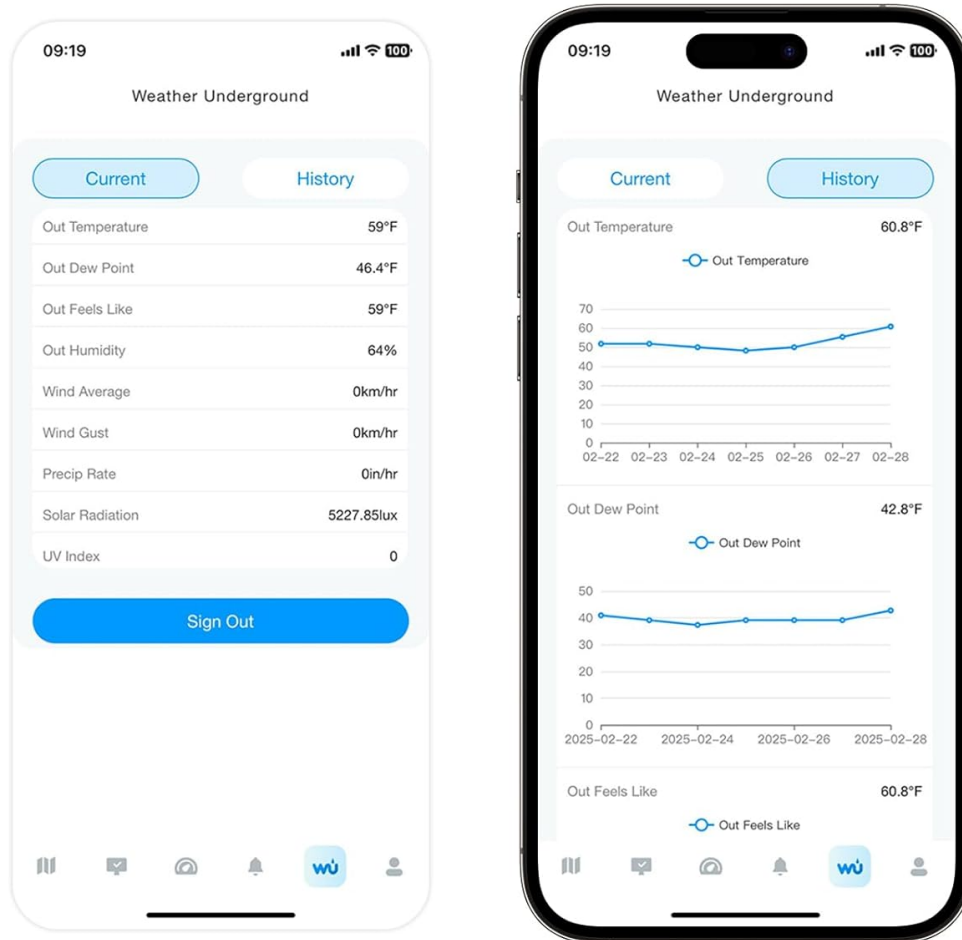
09:19

100

Weather Underground

Current

History

| | |
|---|---|
| Out Temperature | 59°F |
| Out Dew Point | 46.4°F |
| Out Feels Like | 59°F |
| Out Humidity | 64% |
| Wind Average | 0km/hr |
| Wind Gust | 0km/hr |
| Precip Rate | 0in/hr |
| Solar Radiation | 5227.85lux |
| UV Index | 0 |

Sign Out

wu

09:19

100

Weather Underground

Current

History

Out Temperature 60.8°F

Out Temperature

70
60
50
40
30
20
10
0
02-22 02-23 02-24 02-25 02-26 02-27 02-28

Out Dew Point 42.8°F

Out Dew Point

50
40
30
20
10
0
2025-02-22 2025-02-24 2025-02-26 2025-02-28

Out Feels Like 60.8°F

Out Feels Like

wu